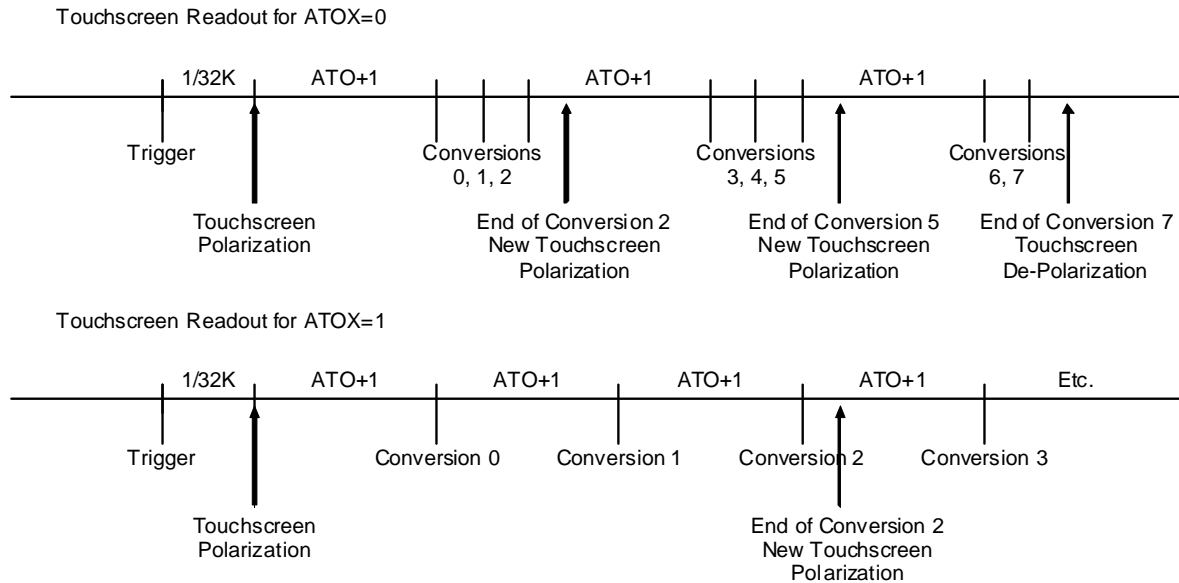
Touchscreen Readout for ATOX=0

1/32K ATO+1 ATO+1 ATO+1

Trigger

Conversions 0, 1, 2

Conversions 3, 4, 5

Conversions 6, 7

Touchscreen Polarization

End of Conversion 2 New Touchscreen Polarization

End of Conversion 5 New Touchscreen Polarization

End of Conversion 7 Touchscreen De-Polarization

Touchscreen Readout for ATOX=1

1/32K ATO+1 ATO+1 ATO+1 ATO+1 Etc.

Trigger

Conversion 0

Conversion 1

Conversion 2

Conversion 3

Touchscreen Polarization

End of Conversion 2 New Touchscreen Polarization